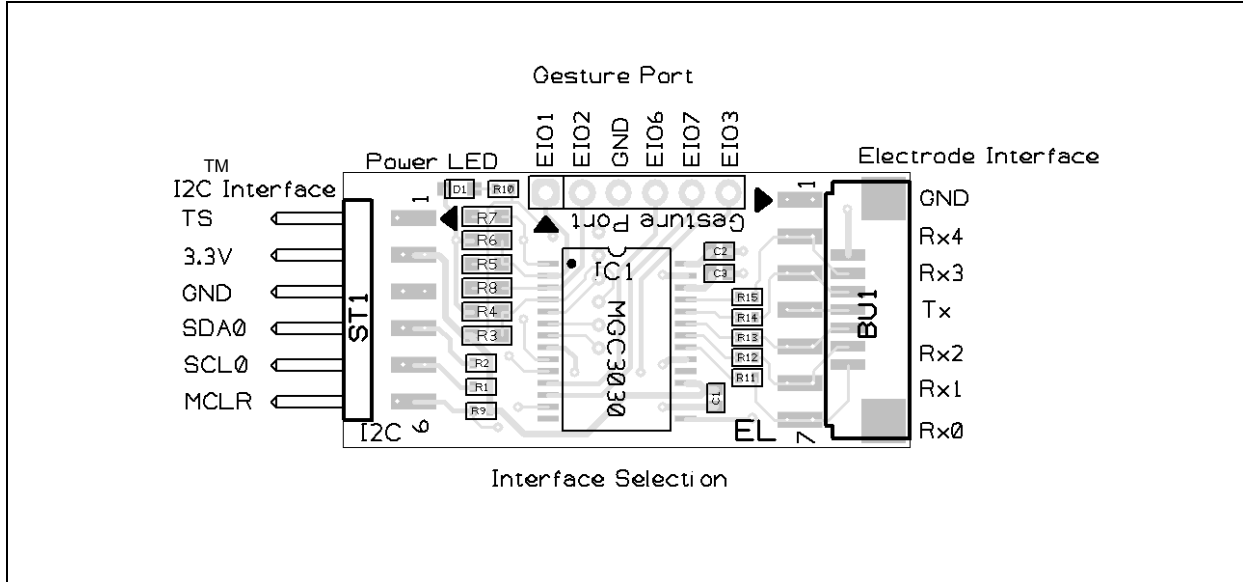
Gesture Port

EIO1 EIO2 GND EIO6 EIO7 EIO3

Power LED

TM
I2C Interface

Electrode Interface

D1 R10

1

1

Gesture Port

TS
3.3V
GND
SDA0
SCL0
MCLR

ST1

R7
R6
R5
R8
R4
R3
R2
R1
R9

IC1
MGC3030

C2
C3
R15
R14
R13
R12
R11
C1

BU1

GND
Rx4
Rx3
Tx
Rx2
Rx1
Rx0

I2C 6

EL 7

Interface Selection